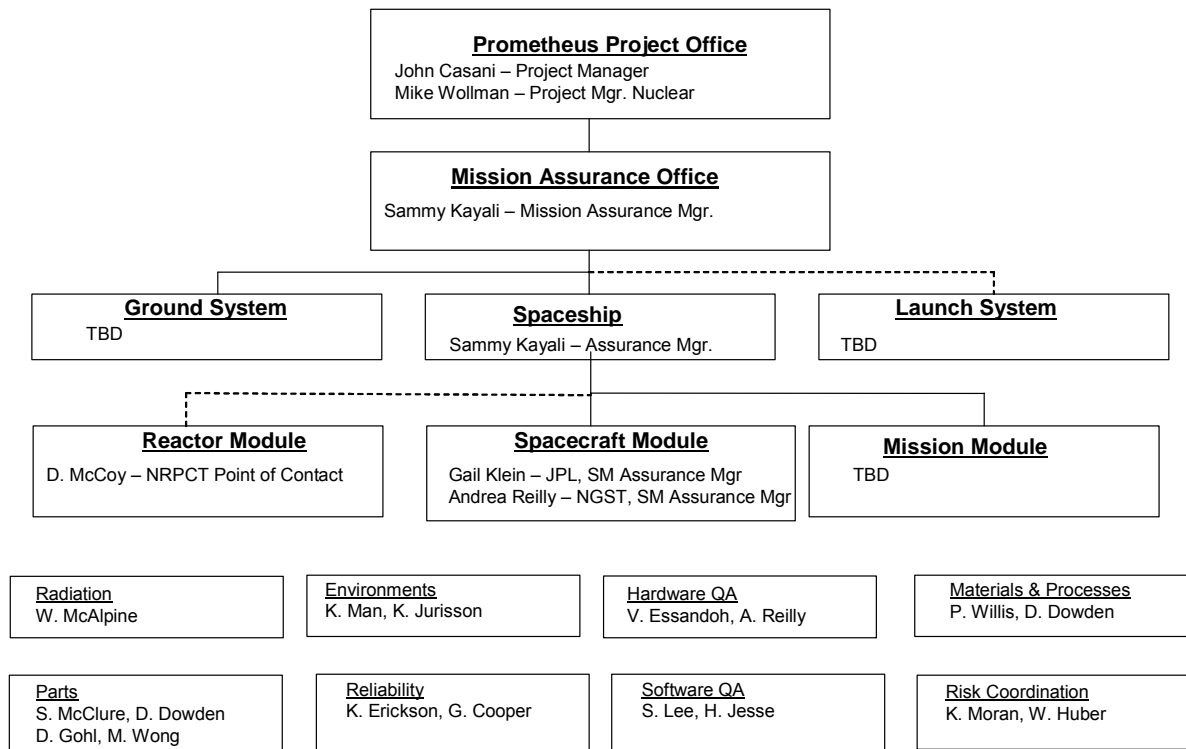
Prometheus Project Office
John Casani – Project Manager
Mike Wollman – Project Mgr. Nuclear

Mission Assurance Office
Sammy Kayali – Mission Assurance Mgr.

Ground System
TBD

Spaceship
Sammy Kayali – Assurance Mgr.

Launch System
TBD

Reactor Module
D. McCoy – NRPCT Point of Contact

Spacecraft Module
Gail Klein – JPL, SM Assurance Mgr
Andrea Reilly – NGST, SM Assurance Mgr

Mission Module
TBD

Radiation
W. McAlpine

Environments
K. Man, K. Jurisson

Hardware QA
V. Essandoh, A. Reilly

Materials & Processes
P. Willis, D. Dowden

Parts
S. McClure, D. Dowden
D. Gohl, M. Wong

Reliability
K. Erickson, G. Cooper

Software QA
S. Lee, H. Jesse

Risk Coordination
K. Moran, W. Huber